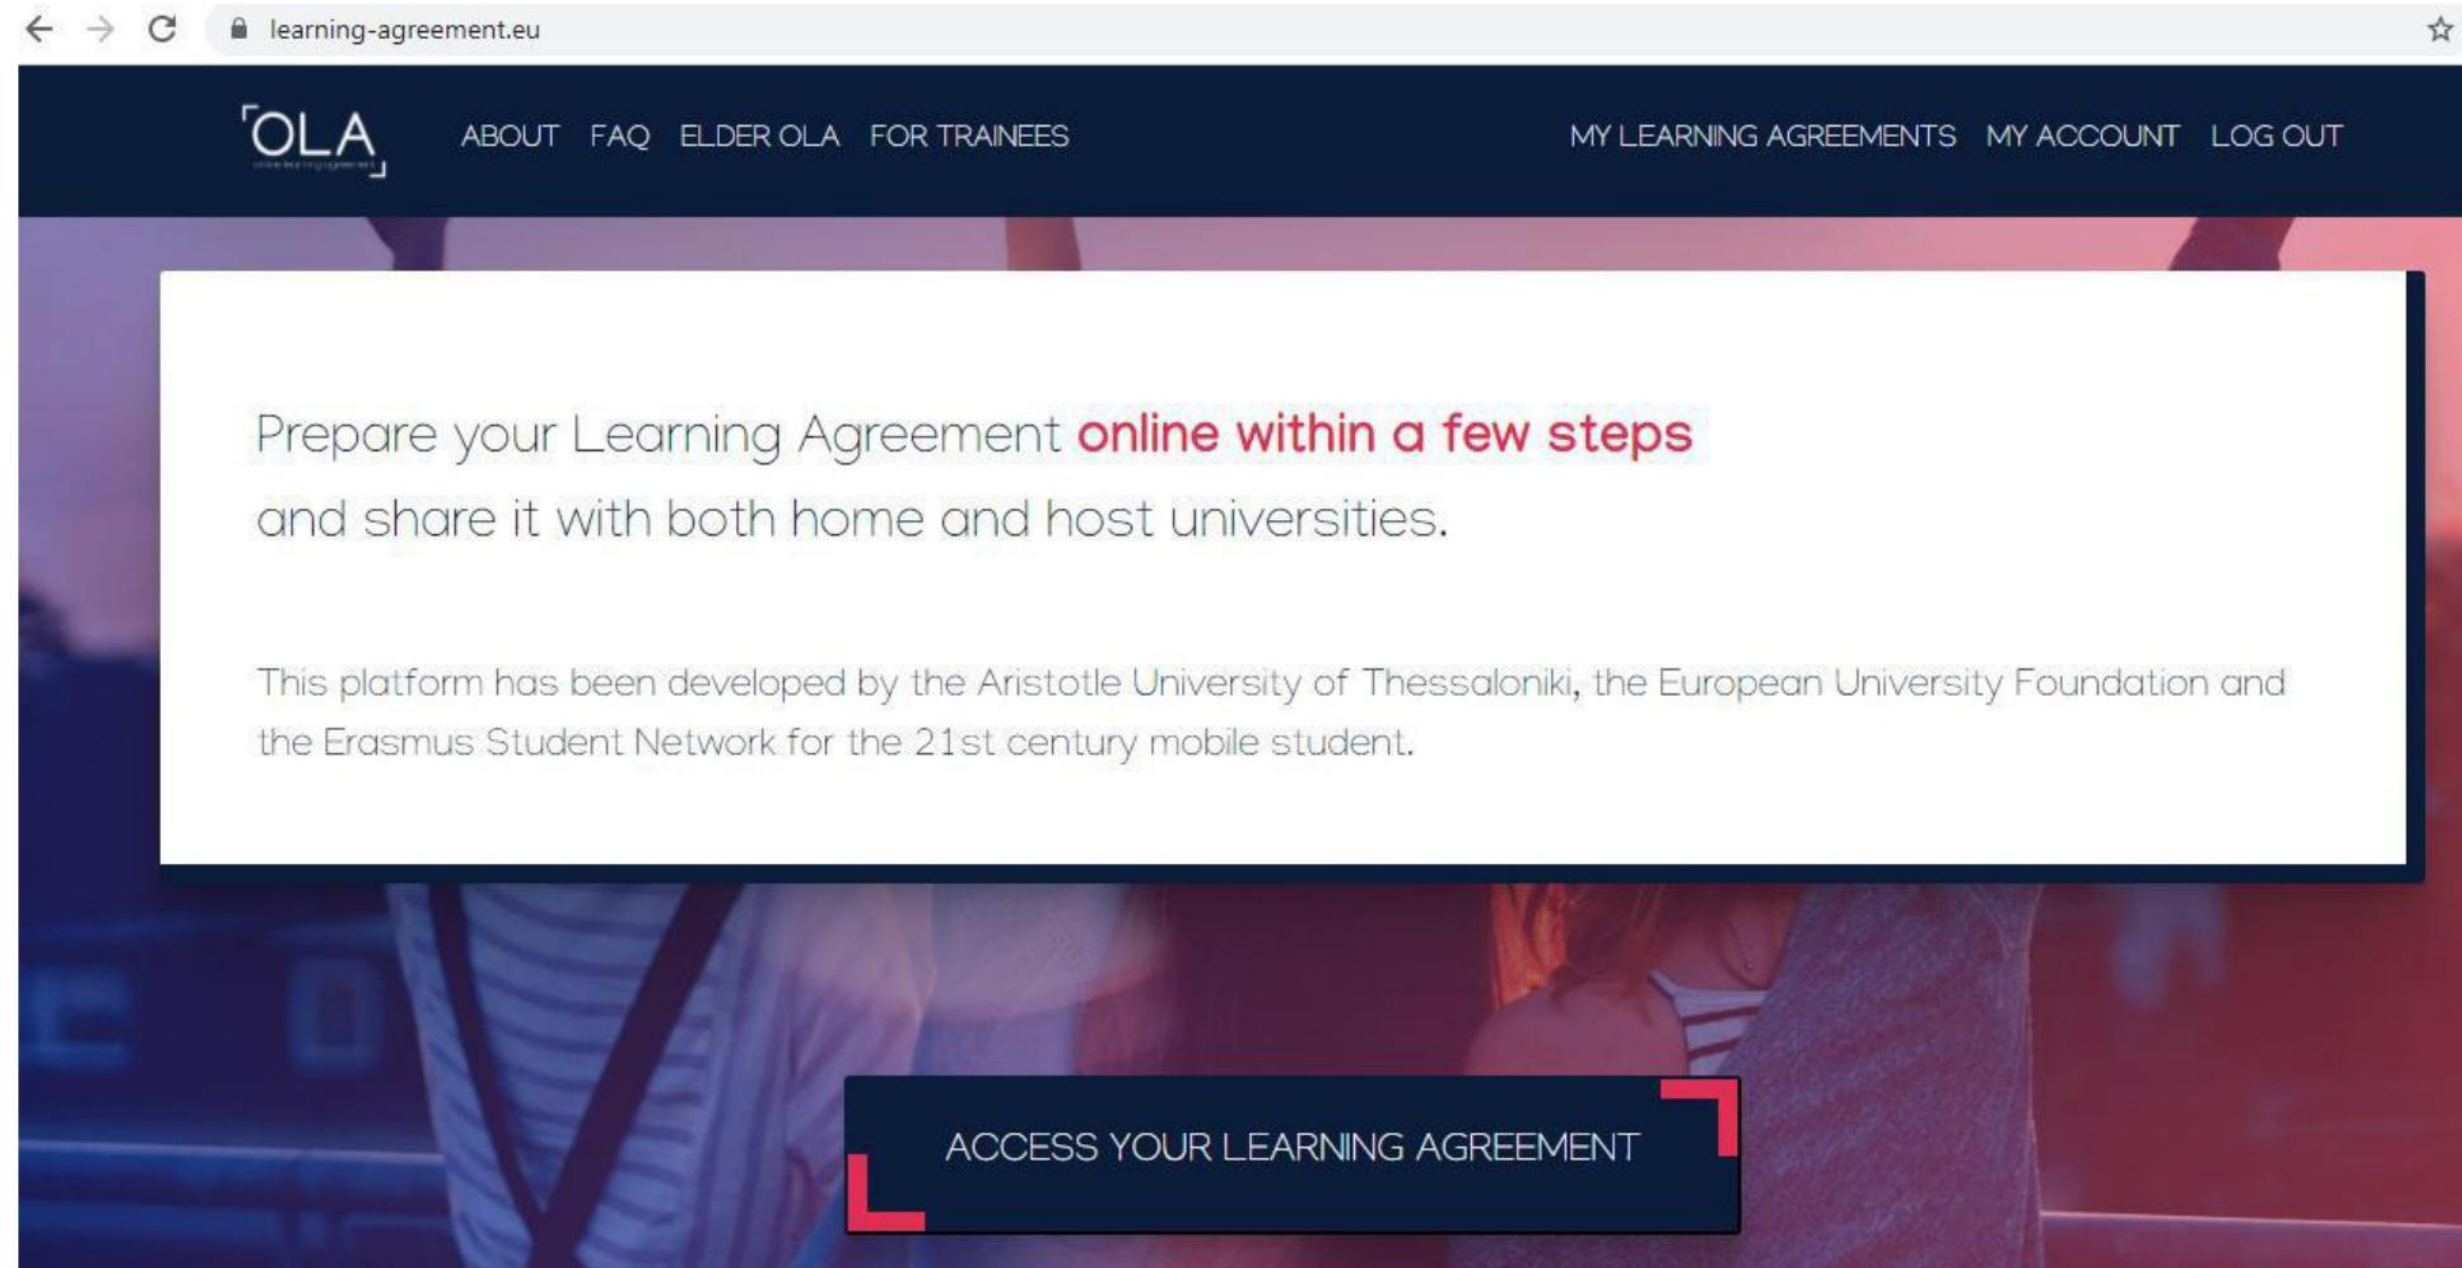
learning-agreement.eu

OLA

ABOUT FAQ ELDER OLA FOR TRAINEES MY LEARNING AGREEMENTS MY ACCOUNT LOG OUT

Prepare your Learning Agreement online within a few steps and share it with both home and host universities.

This platform has been developed by the Aristotle University of Thessaloniki, the European University Foundation and the Erasmus Student Network for the 21st century mobile student.

ACCESS YOUR LEARNING AGREEMENT